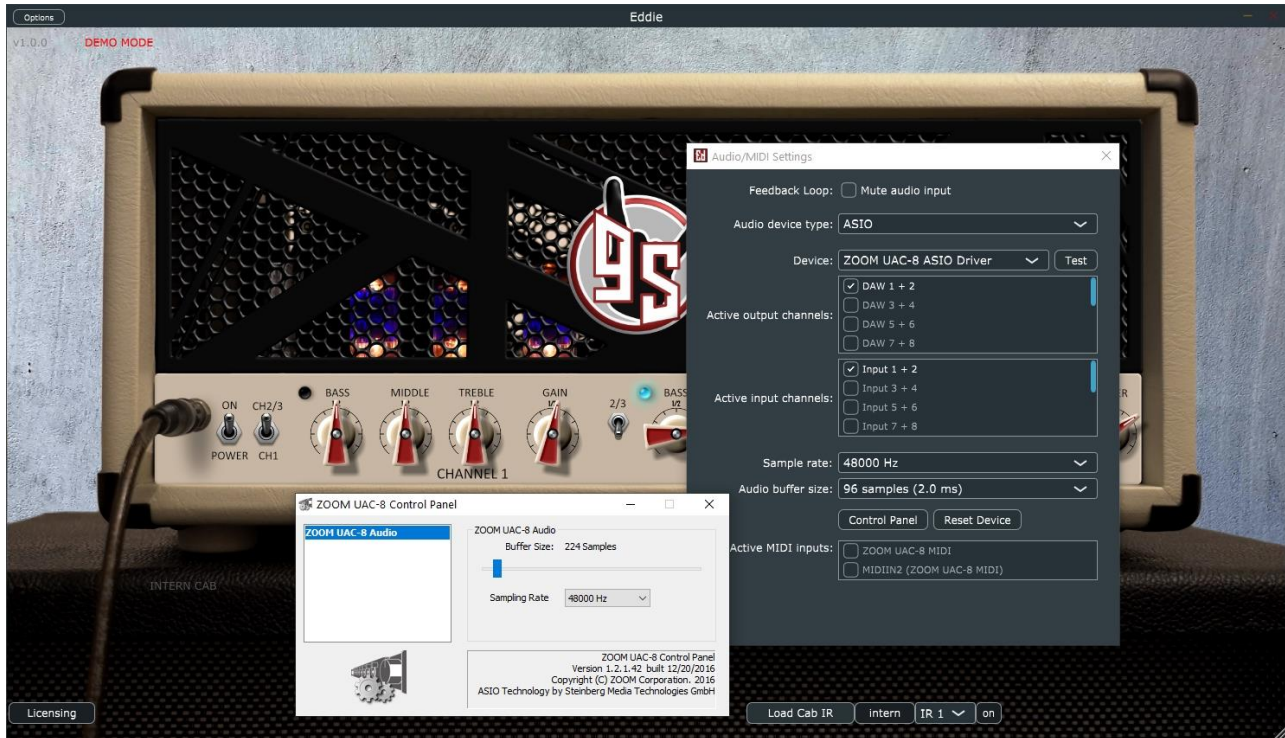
Options

Eddie

v1.0.0 DEMO MODE

95

ON CH2/3
POWER CH1

BASS MIDDLE TREBLE GAIN 2/3 BASS

CHANNEL 1

INTERN CAB

Audio/MIDI Settings

Feedback Loop: Mute audio input

Audio device type: ASIO

Device: ZOOM UAC-8 ASIO Driver Test

Active output channels: DAW 1 + 2 DAW 3 + 4 DAW 5 + 6 DAW 7 + 8

Active input channels: Input 1 + 2 Input 3 + 4 Input 5 + 6 Input 7 + 8

Sample rate: 48000 Hz

Audio buffer size: 96 samples (2.0 ms)

Control Panel Reset Device

Active MIDI inputs: ZOOM UAC-8 MIDI MIDIIN2 (ZOOM UAC-8 MIDI)

ZOOM UAC-8 Control Panel

ZOOM UAC-8 Audio

ZOOM UAC-8 Audio

Buffer Size: 224 Samples

Sampling Rate 48000 Hz

ZOOM UAC-8 Control Panel
Version 1.2.1.42 built 12/20/2016
Copyright (C) ZOOM Corporation. 2016
ASIO Technology by Steinberg Media Technologies GmbH

Licensing

Load Cab IR intern IR 1 on